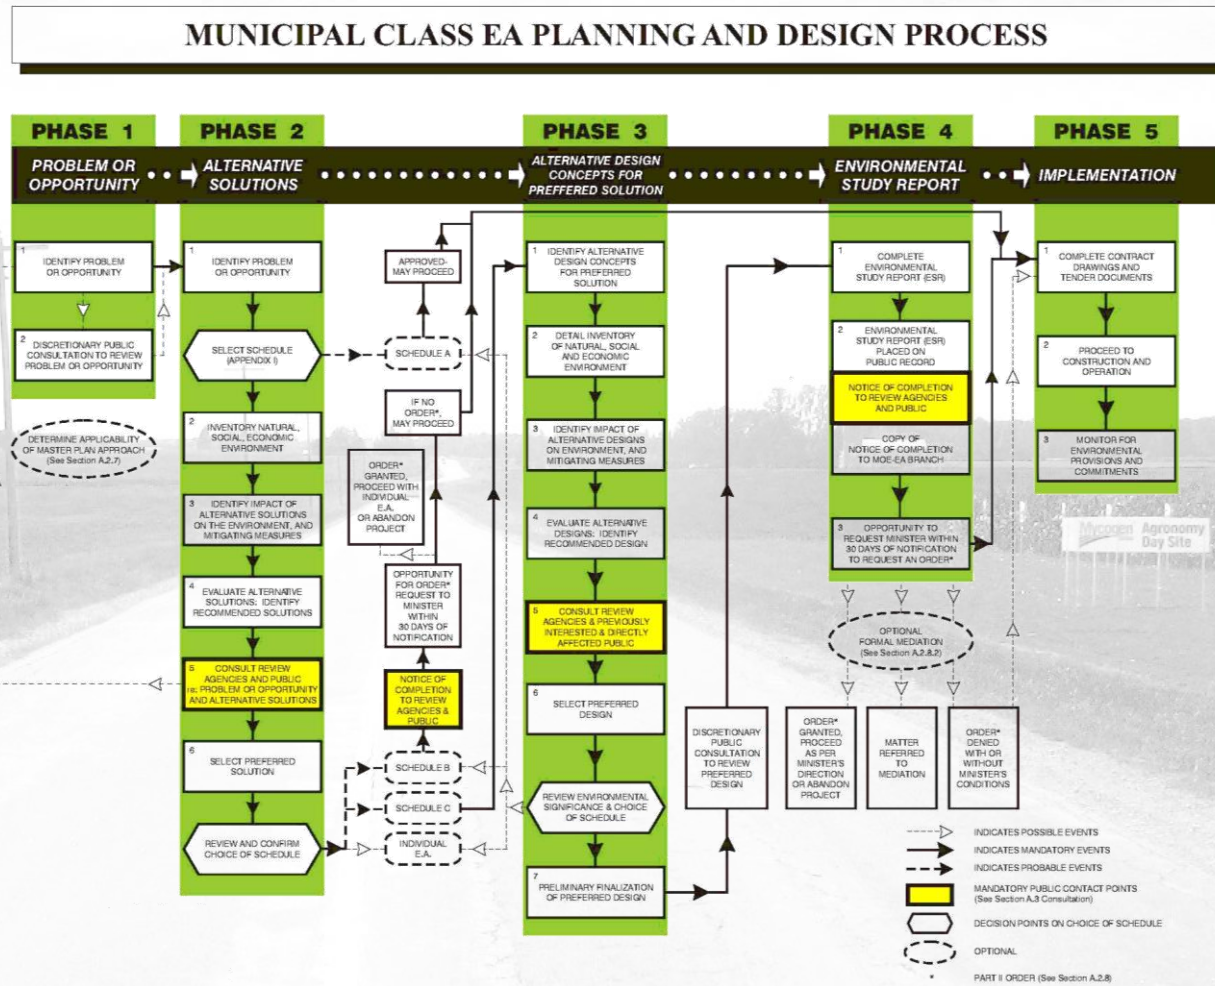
MUNICIPAL CLASS EA PLANNING AND DESIGN PROCESS

PHASE 1
PROBLEM OR OPPORTUNITY

PHASE 2
ALTERNATIVE SOLUTIONS

PHASE 3
ALTERNATIVE DESIGN CONCEPTS FOR PREFERRED SOLUTION

PHASE 4
ENVIRONMENTAL STUDY REPORT

PHASE 5
IMPLEMENTATION

1 IDENTIFY PROBLEM OR OPPORTUNITY

2 DISCRETIONARY PUBLIC CONSULTATION TO REVIEW PROBLEM OR OPPORTUNITY

DETERMINE APPLICABILITY OF MASTER PLAN APPROACH (See Section A.2.7)

1 IDENTIFY PROBLEM OR OPPORTUNITY

SELECT SCHEDULE (APPENDIX I)

2 INVENTORY NATURAL, SOCIAL, ECONOMIC ENVIRONMENT

3 IDENTIFY IMPACT OF ALTERNATIVE SOLUTIONS ON THE ENVIRONMENT, AND MITIGATING MEASURES

4 EVALUATE ALTERNATIVE SOLUTIONS: IDENTIFY RECOMMENDED SOLUTIONS

5 CONSULT REVIEW AGENCIES AND PUBLIC re: PROBLEM OR OPPORTUNITY AND ALTERNATIVE SOLUTIONS

6 SELECT PREFERRED SOLUTION

REVIEW AND CONFIRM CHOICE OF SCHEDULE

APPROVED-MAY PROCEED

SCHEDULE A

IF NO ORDER*, MAY PROCEED

ORDER* GRANTED, PROCEED WITH INDIVIDUAL E.A. OR ABANDON PROJECT

OPPORTUNITY FOR ORDER* REQUEST TO MINISTER WITHIN 30 DAYS OF NOTIFICATION

NOTICE OF COMPLETION TO REVIEW AGENCIES & PUBLIC

SCHEDULE B

SCHEDULE C

INDIVIDUAL E.A.

1 IDENTIFY ALTERNATIVE DESIGN CONCEPTS FOR PREFERRED SOLUTION

2 DETAIL INVENTORY OF NATURAL, SOCIAL AND ECONOMIC ENVIRONMENT

3 IDENTIFY IMPACT OF ALTERNATIVE DESIGNS ON ENVIRONMENT, AND MITIGATING MEASURES

4 EVALUATE ALTERNATIVE DESIGNS: IDENTIFY RECOMMENDED DESIGN

5 CONSULT REVIEW AGENCIES & PREVIOUSLY INTERESTED & DIRECTLY AFFECTED PUBLIC

6 SELECT PREFERRED DESIGN

REVIEW ENVIRONMENTAL SIGNIFICANCE & CHOICE OF SCHEDULE

7 PRELIMINARY FINALIZATION OF PREFERRED DESIGN

DISCRETIONARY PUBLIC CONSULTATION TO REVIEW PREFERRED DESIGN

1 COMPLETE ENVIRONMENTAL STUDY REPORT (ESR)

2 ENVIRONMENTAL STUDY REPORT (ESR) PLACED ON PUBLIC RECORD

NOTICE OF COMPLETION TO REVIEW AGENCIES AND PUBLIC

COPY OF NOTICE OF COMPLETION TO MOE-EA BRANCH

3 OPPORTUNITY TO REQUEST MINISTER WITHIN 30 DAYS OF NOTIFICATION TO REQUEST AN ORDER*

OPTIONAL FORMAL MEDIATION (See Section A.2.8.2)

ORDER* GRANTED, PROCEED AS PER MINISTER'S DIRECTION OR ABANDON PROJECT

MATTER REFERRED TO MEDIATION

ORDER* DENIED WITH OR WITHOUT MINISTER'S CONDITIONS

1 COMPLETE CONTRACT DRAWINGS AND TENDER DOCUMENTS

2 PROCEED TO CONSTRUCTION AND OPERATION

3 MONITOR FOR ENVIRONMENTAL PROVISIONS AND COMMITMENTS

Mycogen Agronomy Day Site

INDICATES POSSIBLE EVENTS
INDICATES MANDATORY EVENTS
INDICATES PROBABLE EVENTS
MANDATORY PUBLIC CONTACT POINTS (See Section A.3 Consultation)
DECISION POINTS ON CHOICE OF SCHEDULE
OPTIONAL
* PART II ORDER (See Section A.2.8)